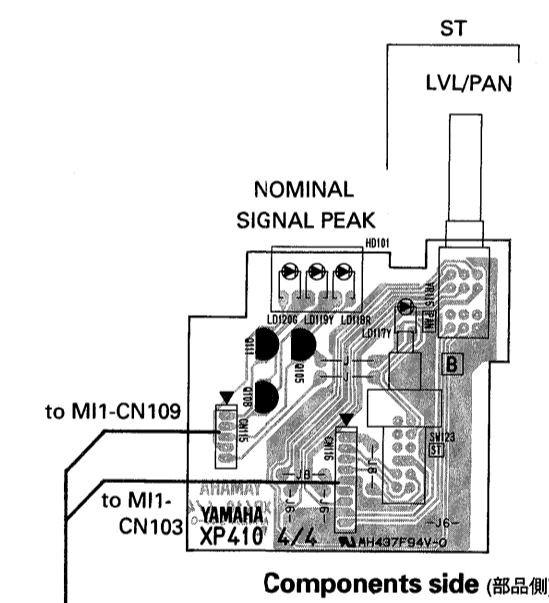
ST

LVL/PAN

NOMINAL

SIGNAL PEAK

HD101

LD120G LD119Y LD118R

LD117Y

Q111

Q105

Q108

CN115

CN116

SW123

ST

B

to MI1-CN109

to MI1-CN103

YAMAHA

XP410 4/4

AHAMAY

J8

J6

J6

J8

J6

J

J

MH437F94V-0

Components side (部品側